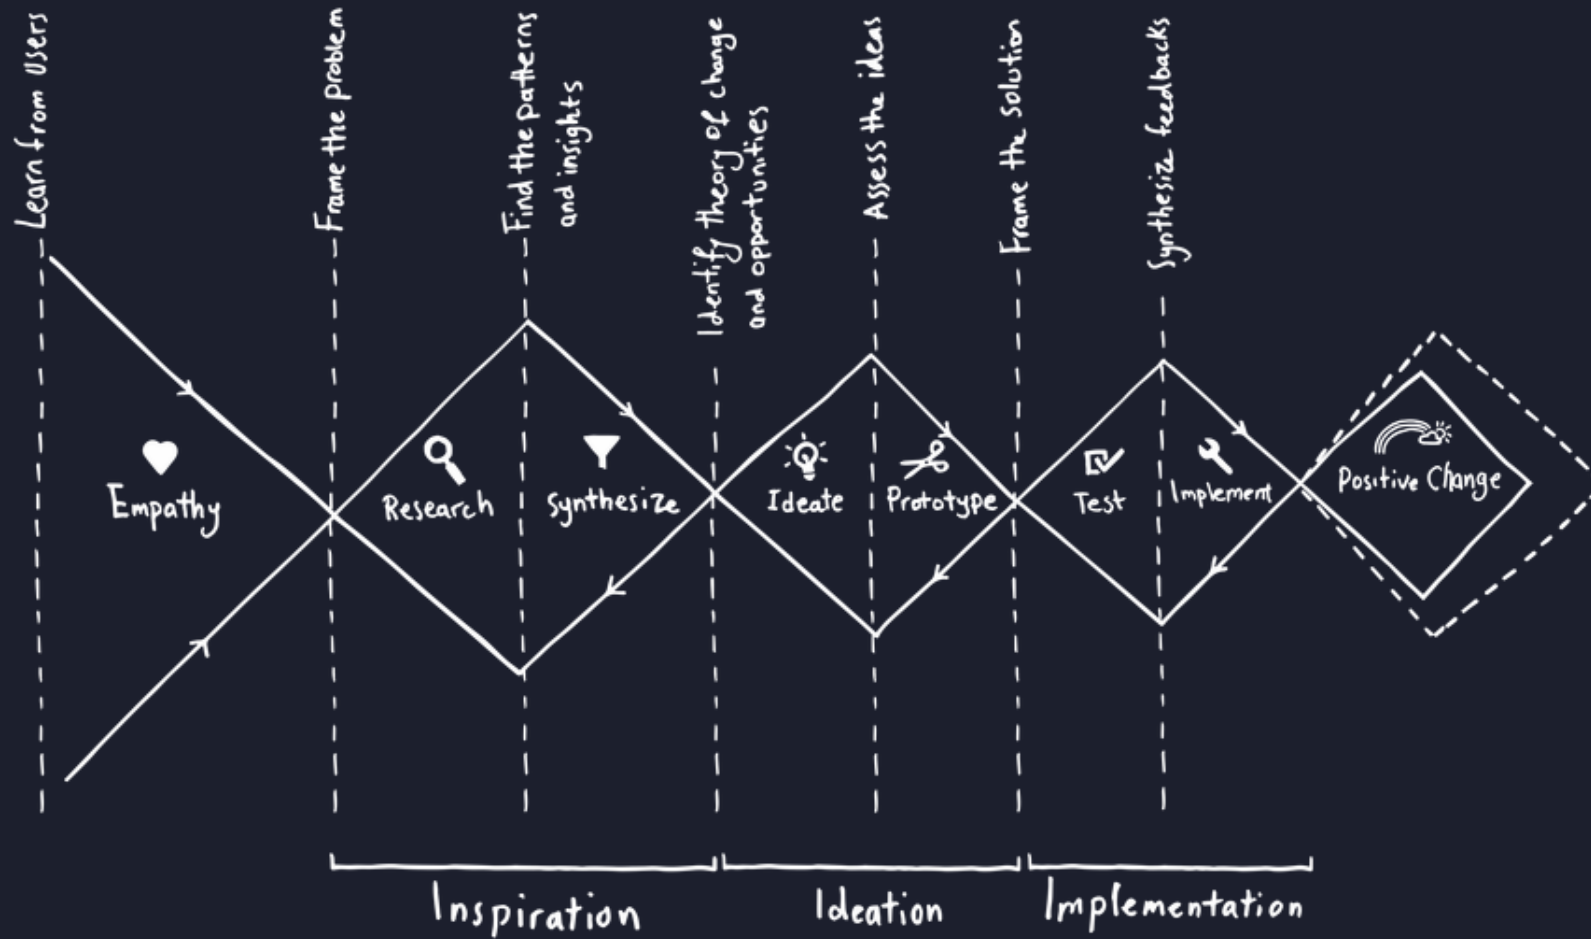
Learn from Users

Frame the problem

Find the patterns and insights

Identify theory of change and opportunities

Assess the ideas

Frame the solution

Synthesiz feedbacks

Empathy

Research

Synthesize

Ideate

Prototype

Test

Implement

Positive Change

Inspiration

Ideation

Implementation